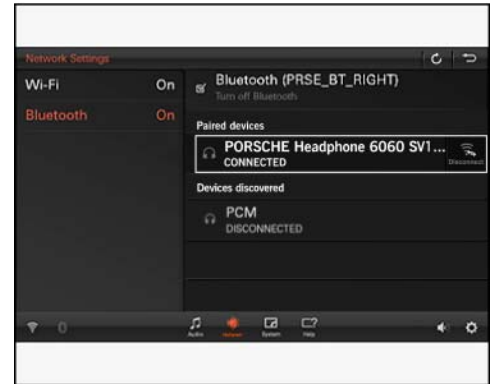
Network Settings

Wi-Fi On

Bluetooth On

Bluetooth (PRSE_BT_RIGHT)
Turn off Bluetooth

Paired devices

PORSCHE Headphone 6060 SV1...
CONNECTED
Disconnect

Devices discovered

PCM
DISCONNECTED

0

Audio Network System Help